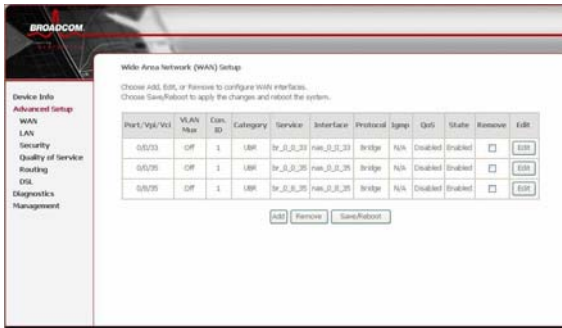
BROADCOM

Device Info
Advanced Setup
WAN
LAN
Security
Quality of Service
Routing
DSL
Diagnostics
Management

Wide Area Network (WAN) Setup

Choose Add, Edit, or Remove to configure WAN interfaces.
Choose Save/Reboot to apply the changes and reboot the system.

| Port/Vpi/Vci | VLAN Mux | Con. ID | Category | Service | Interface | Protocol | Igmp | QoS | State | Remove | Edit |
|---|---|---|---|---|---|---|---|---|---|---|---|
| 0/0/33 | Off | 1 | UBR | br_0_0_33 | nas_0_0_33 | Bridge | N/A | Disabled | Enabled | | Edit |
| 0/0/35 | Off | 1 | UBR | br_0_0_35 | nas_0_0_35 | Bridge | N/A | Disabled | Enabled | | Edit |
| 0/8/35 | Off | 1 | UBR | br_0_8_35 | nas_0_8_35 | Bridge | N/A | Disabled | Enabled | | Edit |

Add Remove Save/Reboot